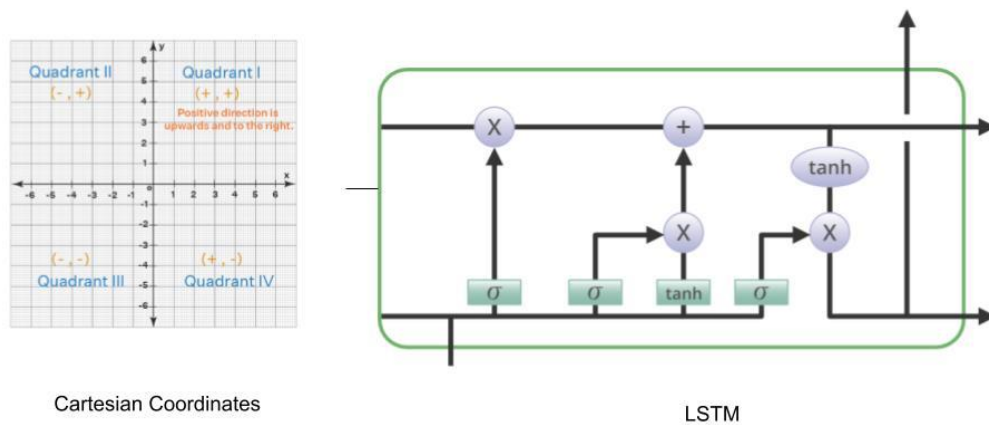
Quadrant II
(- , +)
Quadrant I
(+ , +)
Positive direction is upwards and to the right.
y
x
6
5
4
3
2
1
-1
-2
-3
-4
-5
-6
-6 -5 -4 -3 -2 -1 0 1 2 3 4 5 6
(- , -)
Quadrant III
(+ , -)
Quadrant IV

Cartesian Coordinates

X
+
tanh
X
X
$\sigma$
$\sigma$
tanh
$\sigma$

LSTM